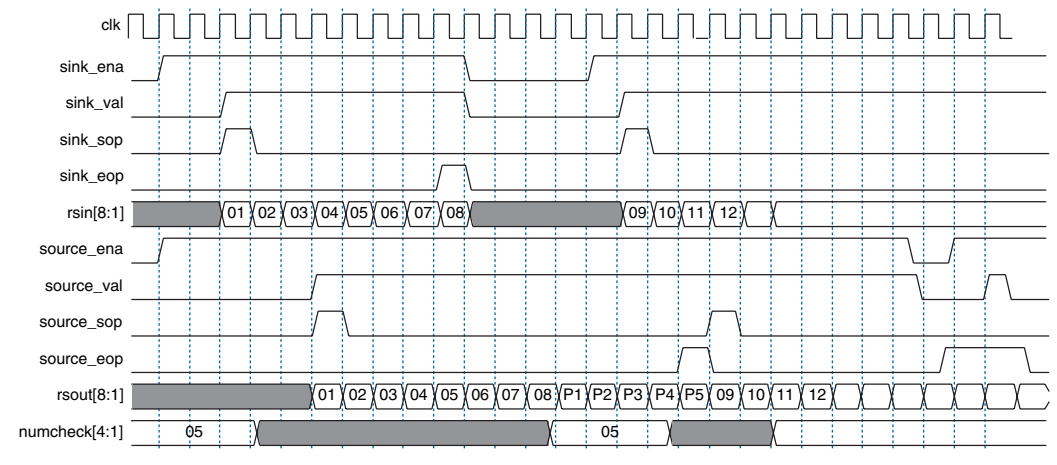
clk
sink_ena
sink_val
sink_sop
sink_eop
rsin[8:1]
01 02 03 04 05 06 07 08
09 10 11 12
source_ena
source_val
source_sop
source_eop
rsout[8:1]
01 02 03 04 05 06 07 08 P1 P2 P3 P4 P5 09 10 11 12
numcheck[4:1]
05
05